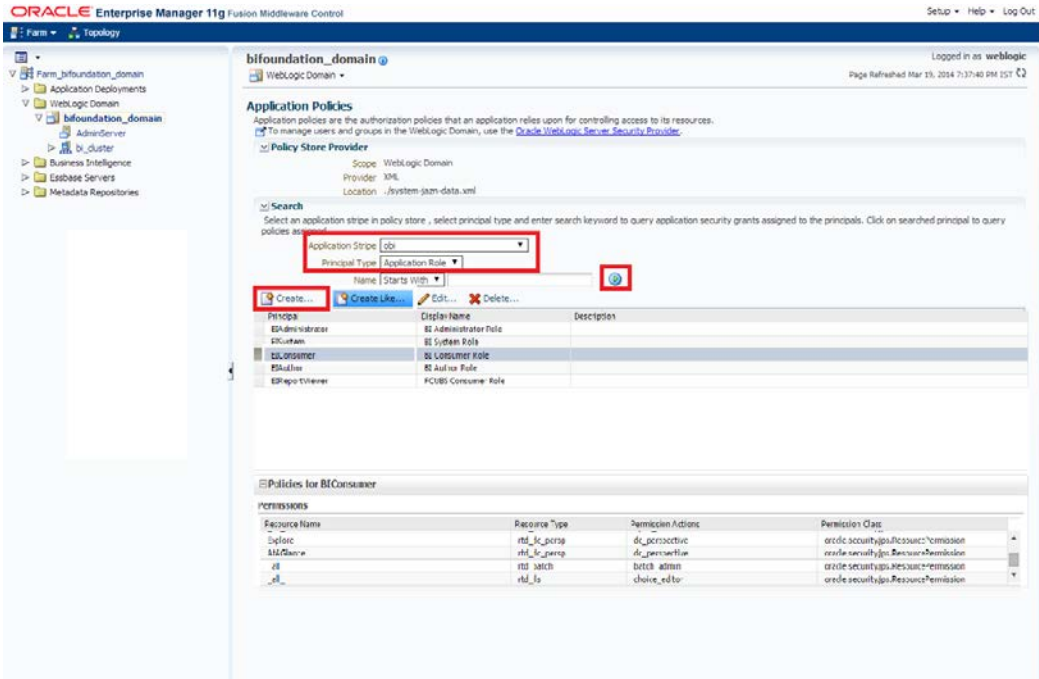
ORACLE Enterprise Manager 11g Fusion Middleware Control

Setup ▾ Help ▾ Log Out

Farm ▾ Topology

Farm_bifoundation_domain
Application Deployments
WebLogic Domain
bifoundation_domain
AdminServer
bi_cluster
Business Intelligence
Essbase Servers
Metadata Repositories

bifoundation_domain
WebLogic Domain ▾

Logged in as weblogic
Page Refreshed Mar 19, 2014 7:37:40 PM IST

Application Policies
Application policies are the authorization policies that an application relies upon for controlling access to its resources.
To manage users and groups in the WebLogic Domain, use the Oracle WebLogic Server Security Provider.

Policy Store Provider
Scope WebLogic Domain
Provider XML
Location ./system-jazn-data.xml

Search
Select an application stripe in policy store , select principal type and enter search keyword to query application security grants assigned to the principals. Click on searched principal to query policies assigned.
Application Stripe obi
Principal Type Application Role
Name Starts With

Create... Create Like... Edit... Delete...

| Principal | Display Name | Description |
|---|---|---|
| BIAdministrator | BI Administrator Role | |
| BISystem | BI System Role | |
| BIConsumer | BI Consumer Role | |
| BIAuthor | BI Author Role | |
| BIReportViewer | FCUBS Consumer Role | |

Policies for BIConsumer
Permissions

| Resource Name | Resource Type | Permission Actions | Permission Class |
|---|---|---|---|
| Explore | rtd_ic_persp | dc_perspective | oracle.security.jps.ResourcePermission |
| AtAGlance | rtd_ic_persp | dc_perspective | oracle.security.jps.ResourcePermission |
| _all_ | rtd_batch | batch_admin | oracle.security.jps.ResourcePermission |
| _all_ | rtd_ils | choice_editor | oracle.security.jps.ResourcePermission |